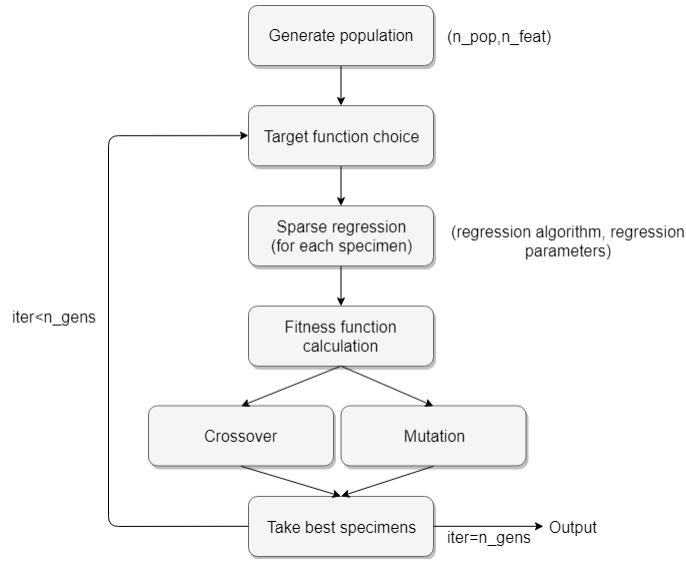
Generate population

(n_pop,n_feat)

Target function choice

Sparse regression (for each specimen)

(regression algorithm, regression parameters)

iter<n_gens

Fitness function calculation

Crossover

Mutation

Take best specimens

iter=n_gens

Output